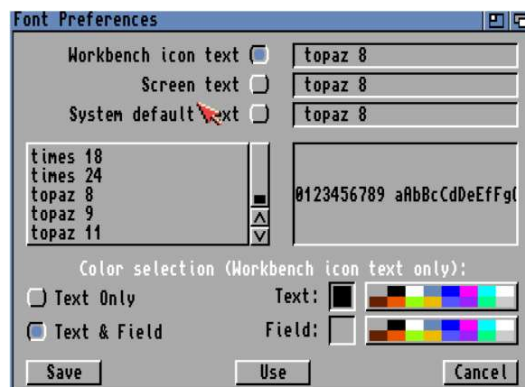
Font Preferences

Workbench icon text | topaz 8
Screen text | topaz 8
System default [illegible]xt | topaz 8

times 18
times 24
topaz 8
topaz 9
topaz 11

0123456789 aAbBcCdDeEfFg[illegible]

Color selection (Workbench icon text only):

Text Only
Text:
Text & Field
Field:

Save
Use
Cancel